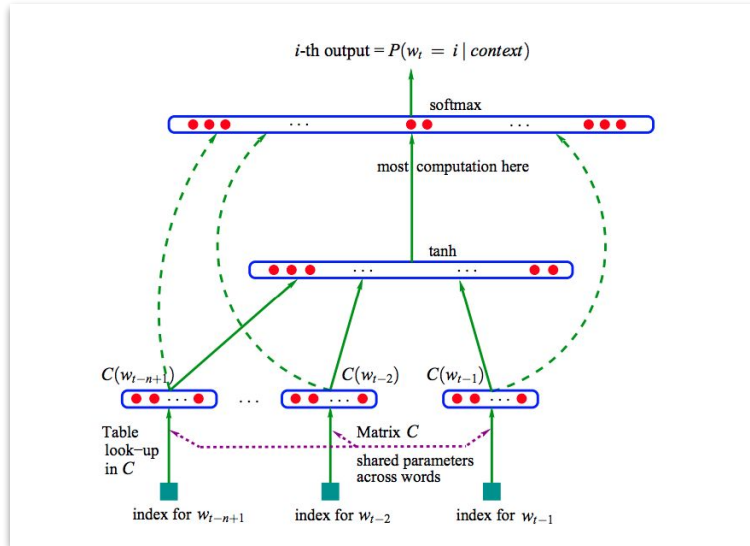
$i$-th output = $P(w_t = i \mid context)$

softmax

. . .

. . .

most computation here

tanh

. . .

. . .

$C(w_{t-n+1})$

. . .

. . .

$C(w_{t-2})$

. . .

$C(w_{t-1})$

. . .

Table look−up in $C$

Matrix $C$

shared parameters across words

index for $w_{t-n+1}$

index for $w_{t-2}$

index for $w_{t-1}$